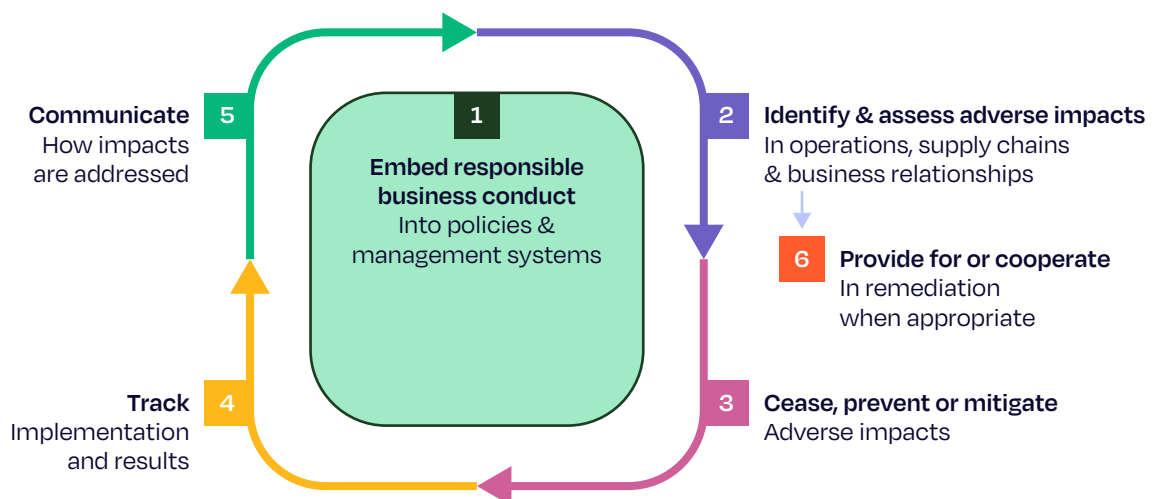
1
Embed responsible business conduct
Into policies & management systems

2
Identify & assess adverse impacts
In operations, supply chains & business relationships

6
Provide for or cooperate
In remediation when appropriate

3
Cease, prevent or mitigate
Adverse impacts

4
Track
Implementation and results

5
Communicate
How impacts are addressed